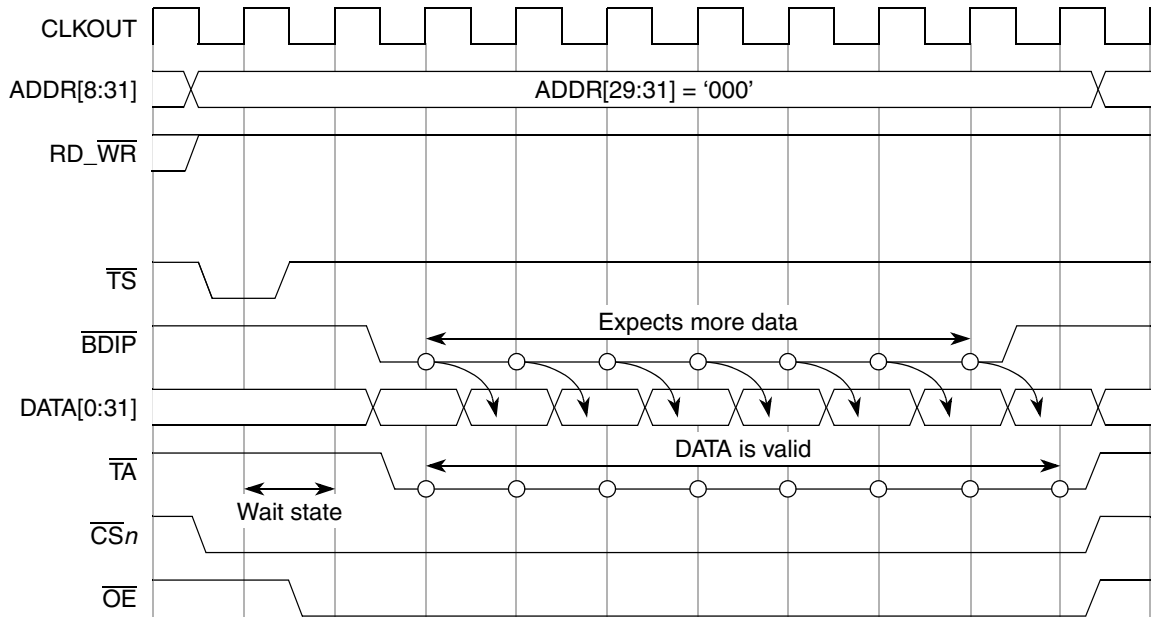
CLKOUT

ADDR[8:31]

ADDR[29:31] = '000'

RD_$\overline{WR}$

$\overline{TS}$

$\overline{BDIP}$

Expects more data

DATA[0:31]

$\overline{TA}$

DATA is valid

Wait state

$\overline{CS}n$

$\overline{OE}$